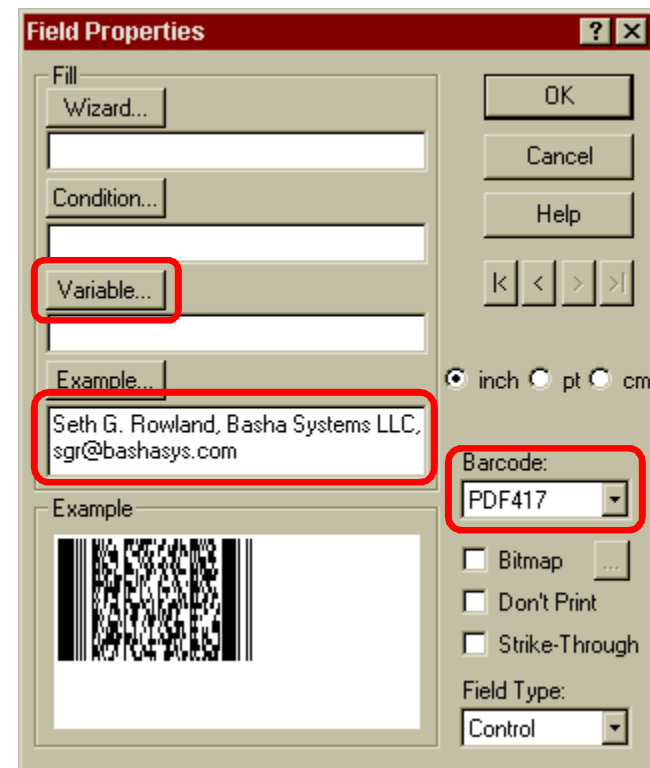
Field Properties

?

Fill

Wizard...

Condition...

Variable...

Example...

Seth G. Rowland, Basha Systems LLC, sgr@bashasys.com

Example

OK

Cancel

Help

inch pt cm

Barcode:

PDF417

Bitmap

...

Don't Print

Strike-Through

Field Type:

Control